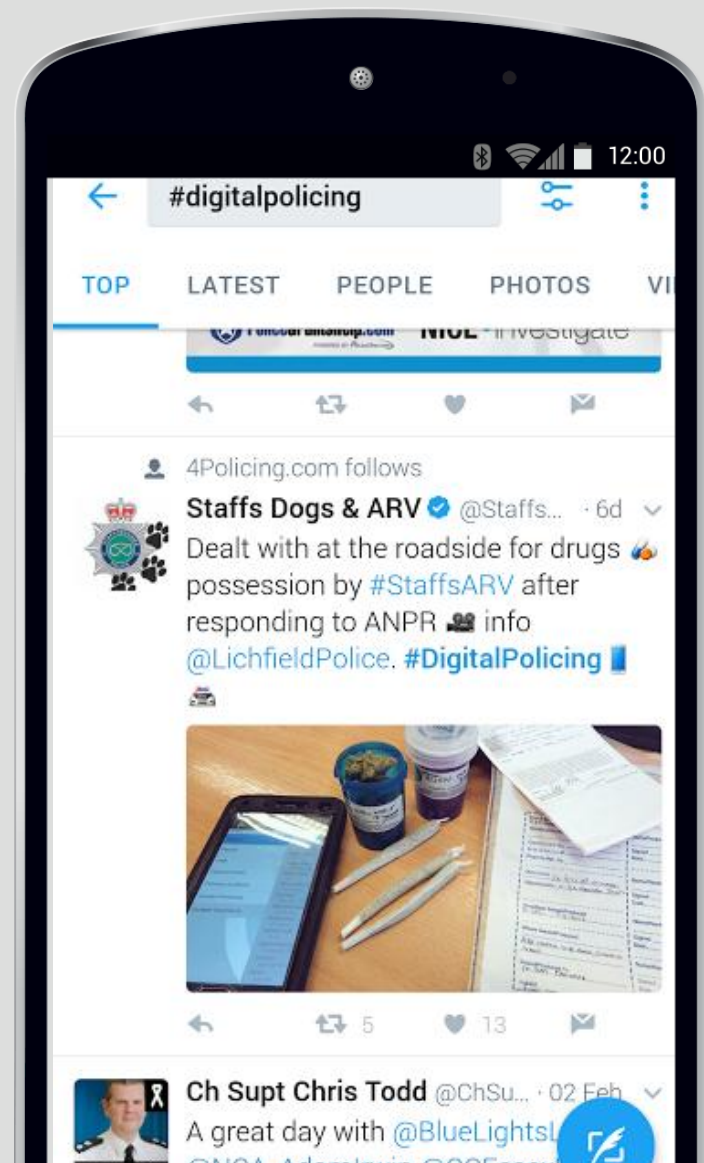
12:00

#digitalpolicing

TOP LATEST PEOPLE PHOTOS VI

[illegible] NICE · investigate

4Policing.com follows

Staffs Dogs & ARV @Staffs... · 6d

Dealt with at the roadside for drugs possession by #StaffsARV after responding to ANPR info @LichfieldPolice. #DigitalPolicing

5 13

Ch Supt Chris Todd @ChSu... · 02 Feb

A great day with @BlueLightsL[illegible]